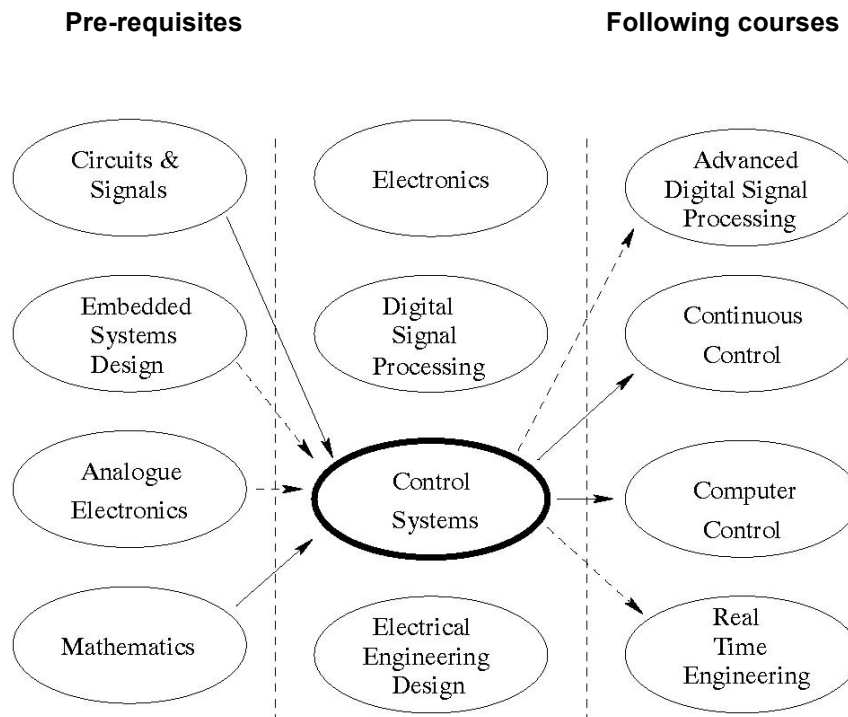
Pre-requisites

Following courses

Circuits & Signals

Embedded Systems Design

Analogue Electronics

Mathematics

Electronics

Digital Signal Processing

Control Systems

Electrical Engineering Design

Advanced Digital Signal Processing

Continuous Control

Computer Control

Real Time Engineering